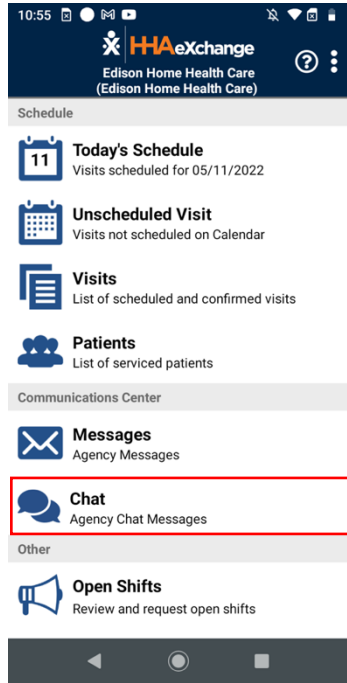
10:55

HHAeXchange
Edison Home Health Care
(Edison Home Health Care)

Schedule

11
Today's Schedule
Visits scheduled for 05/11/2022

Unscheduled Visit
Visits not scheduled on Calendar

Visits
List of scheduled and confirmed visits

Patients
List of serviced patients

Communications Center

Messages
Agency Messages

Chat
Agency Chat Messages

Other

Open Shifts
Review and request open shifts